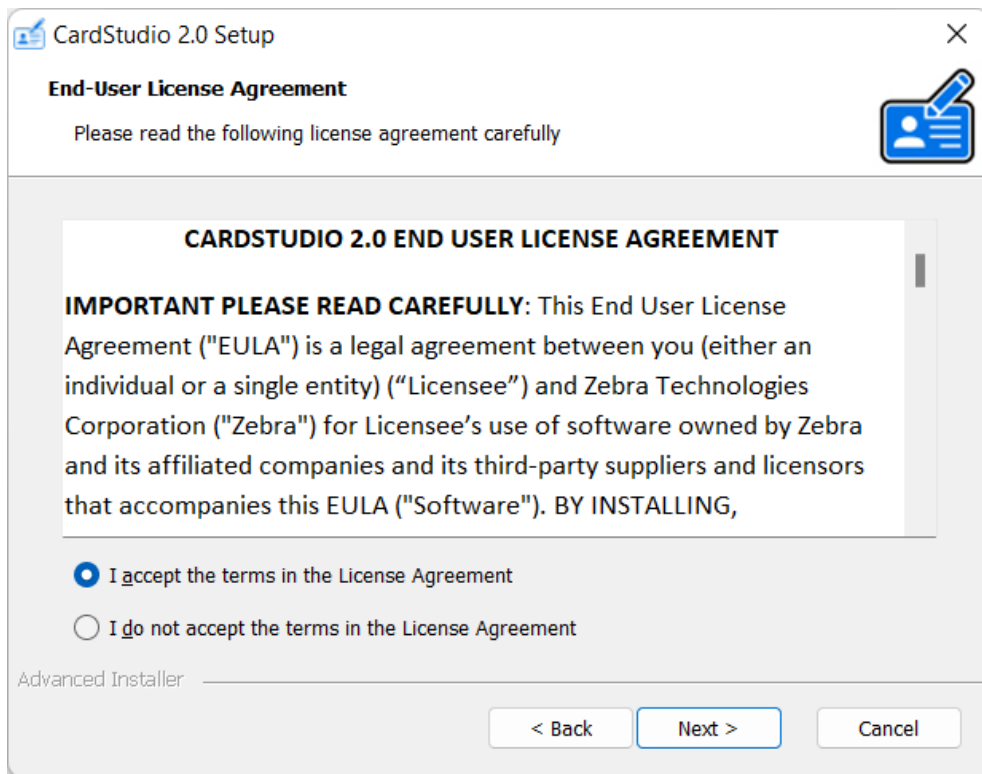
CardStudio 2.0 Setup

End-User License Agreement

Please read the following license agreement carefully

CARDSTUDIO 2.0 END USER LICENSE AGREEMENT

**IMPORTANT PLEASE READ CAREFULLY**: This End User License Agreement ("EULA") is a legal agreement between you (either an individual or a single entity) (“Licensee”) and Zebra Technologies Corporation ("Zebra") for Licensee’s use of software owned by Zebra and its affiliated companies and its third-party suppliers and licensors that accompanies this EULA ("Software"). BY INSTALLING,

I accept the terms in the License Agreement

I do not accept the terms in the License Agreement

Advanced Installer

< Back

Next >

Cancel